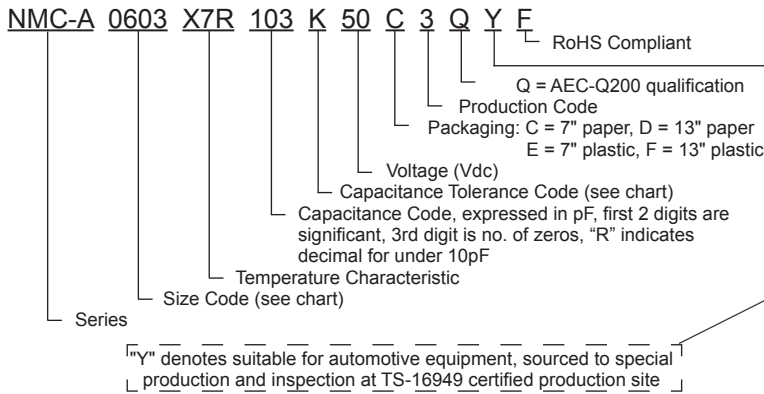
NMC-A 0603 X7R 103 K 50 C 3 Q Y F

RoHS Compliant

Q = AEC-Q200 qualification

Production Code

Packaging: C = 7" paper, D = 13" paper
E = 7" plastic, F = 13" plastic

Voltage (Vdc)

Capacitance Tolerance Code (see chart)

Capacitance Code, expressed in pF, first 2 digits are significant, 3rd digit is no. of zeros, "R" indicates decimal for under 10pF

Temperature Characteristic

Size Code (see chart)

Series

"Y" denotes suitable for automotive equipment, sourced to special production and inspection at TS-16949 certified production site